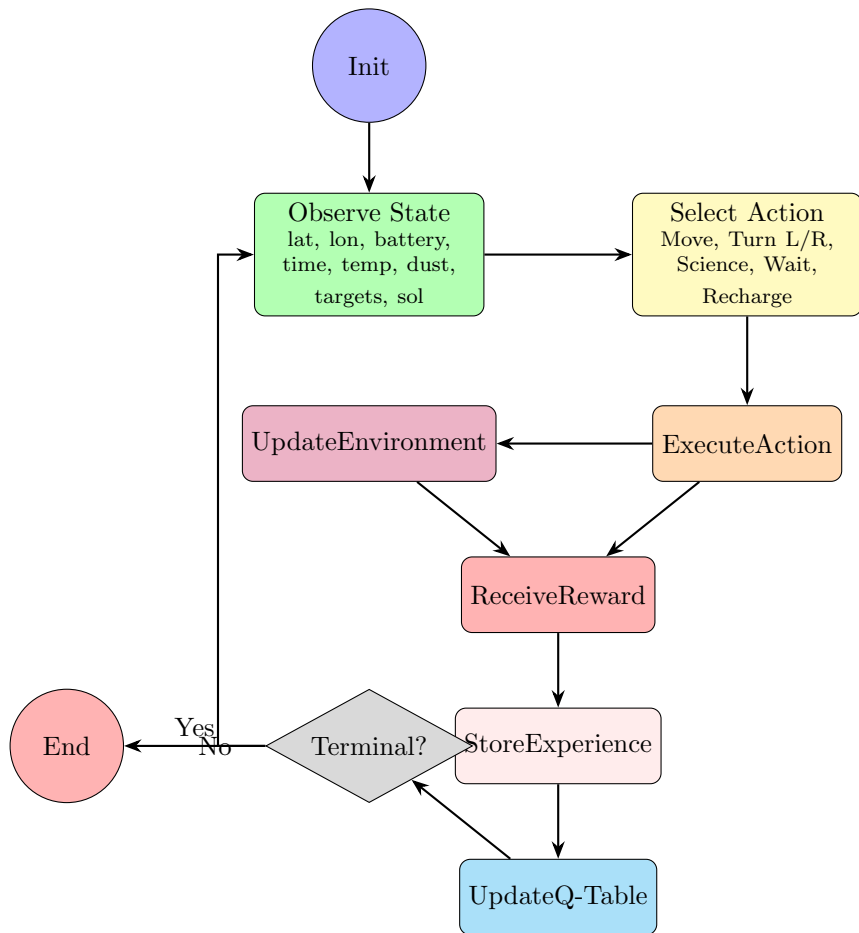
Init

Observe State
lat, lon, battery, time, temp, dust, targets, sol

Select Action
Move, Turn L/R, Science, Wait, Recharge

UpdateEnvironment

ExecuteAction

ReceiveReward

End

Yes
No

Terminal?

StoreExperience

UpdateQ-Table